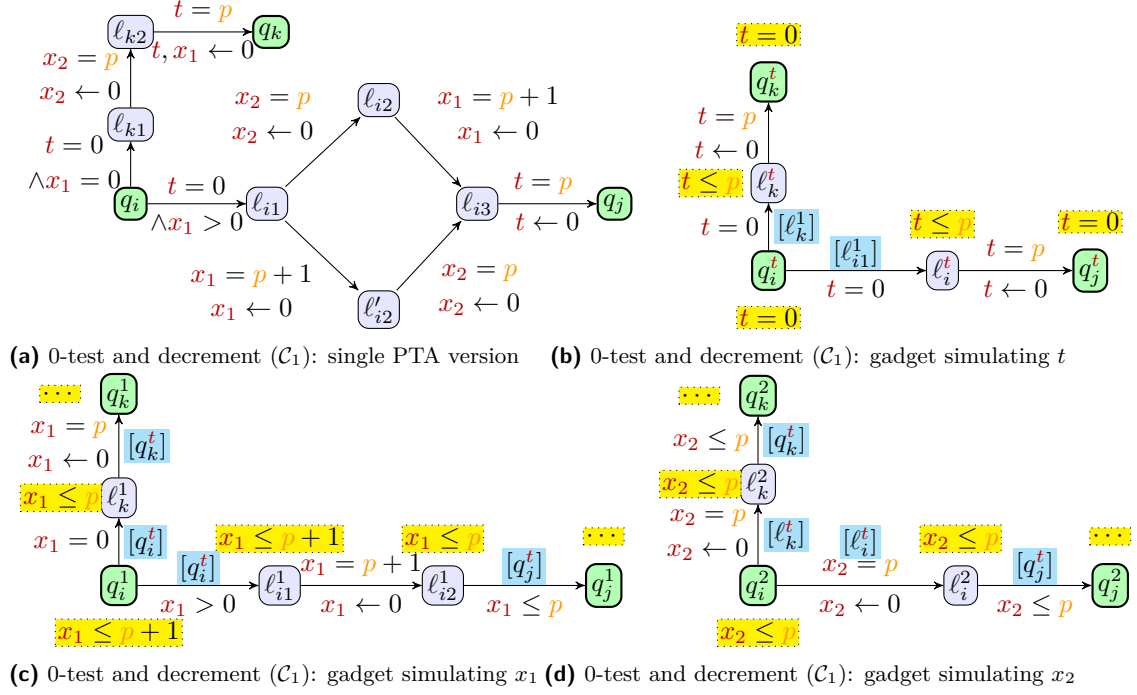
$\ell_{k2}$ $t = p$ $q_k$
$x_2 = p$ $t, x_1 \leftarrow 0$
$x_2 \leftarrow 0$
$\ell_{k1}$
$t = 0$
$\wedge x_1 = 0$
$q_i$ $t = 0$ $\wedge x_1 > 0$ $\ell_{i1}$
$x_2 = p$ $x_2 \leftarrow 0$
$\ell_{i2}$
$x_1 = p + 1$ $x_1 \leftarrow 0$
$\ell_{i3}$ $t = p$ $t \leftarrow 0$ $q_j$
$x_1 = p + 1$ $x_1 \leftarrow 0$
$\ell'_{i2}$
$x_2 = p$ $x_2 \leftarrow 0$

**(a)** 0-test and decrement ($\mathcal{C}_1$): single PTA version

$t = 0$
$q^t_k$
$t = p$
$t \leftarrow 0$
$t \leq p$ $\ell^t_k$
$t = 0$ $[\ell^1_k]$
$t \leq p$ $t = 0$
$q^t_i$ $[\ell^1_{i1}]$ $t = 0$ $\ell^t_i$ $t = p$ $t \leftarrow 0$ $q^t_j$
$t = 0$

**(b)** 0-test and decrement ($\mathcal{C}_1$): gadget simulating $t$

$\cdots$ $q^1_k$
$x_1 = p$
$x_1 \leftarrow 0$ $[q^t_k]$
$x_1 \leq p$ $\ell^1_k$
$x_1 = 0$ $[q^t_i]$
$x_1 \leq p + 1$ $x_1 \leq p$ $[q^t_j]$ $\cdots$
$q^1_i$ $[q^t_i]$ $x_1 > 0$ $\ell^1_{i1}$ $x_1 = p + 1$ $x_1 \leftarrow 0$ $\ell^1_{i2}$ $x_1 \leq p$ $q^1_j$
$x_1 \leq p + 1$

**(c)** 0-test and decrement ($\mathcal{C}_1$): gadget simulating $x_1$

$\cdots$ $q^2_k$
$x_2 \leq p$ $[q^t_k]$
$x_2 \leq p$ $\ell^2_k$
$x_2 = p$
$x_2 \leftarrow 0$ $[\ell^t_k]$
$[q^t_i]$ $x_2 \leq p$ $\cdots$
$q^2_i$ $x_2 = p$ $x_2 \leftarrow 0$ $\ell^2_i$ $[q^t_j]$ $x_2 \leq p$ $q^2_j$
$x_2 \leq p$

**(d)** 0-test and decrement ($\mathcal{C}_1$): gadget simulating $x_2$